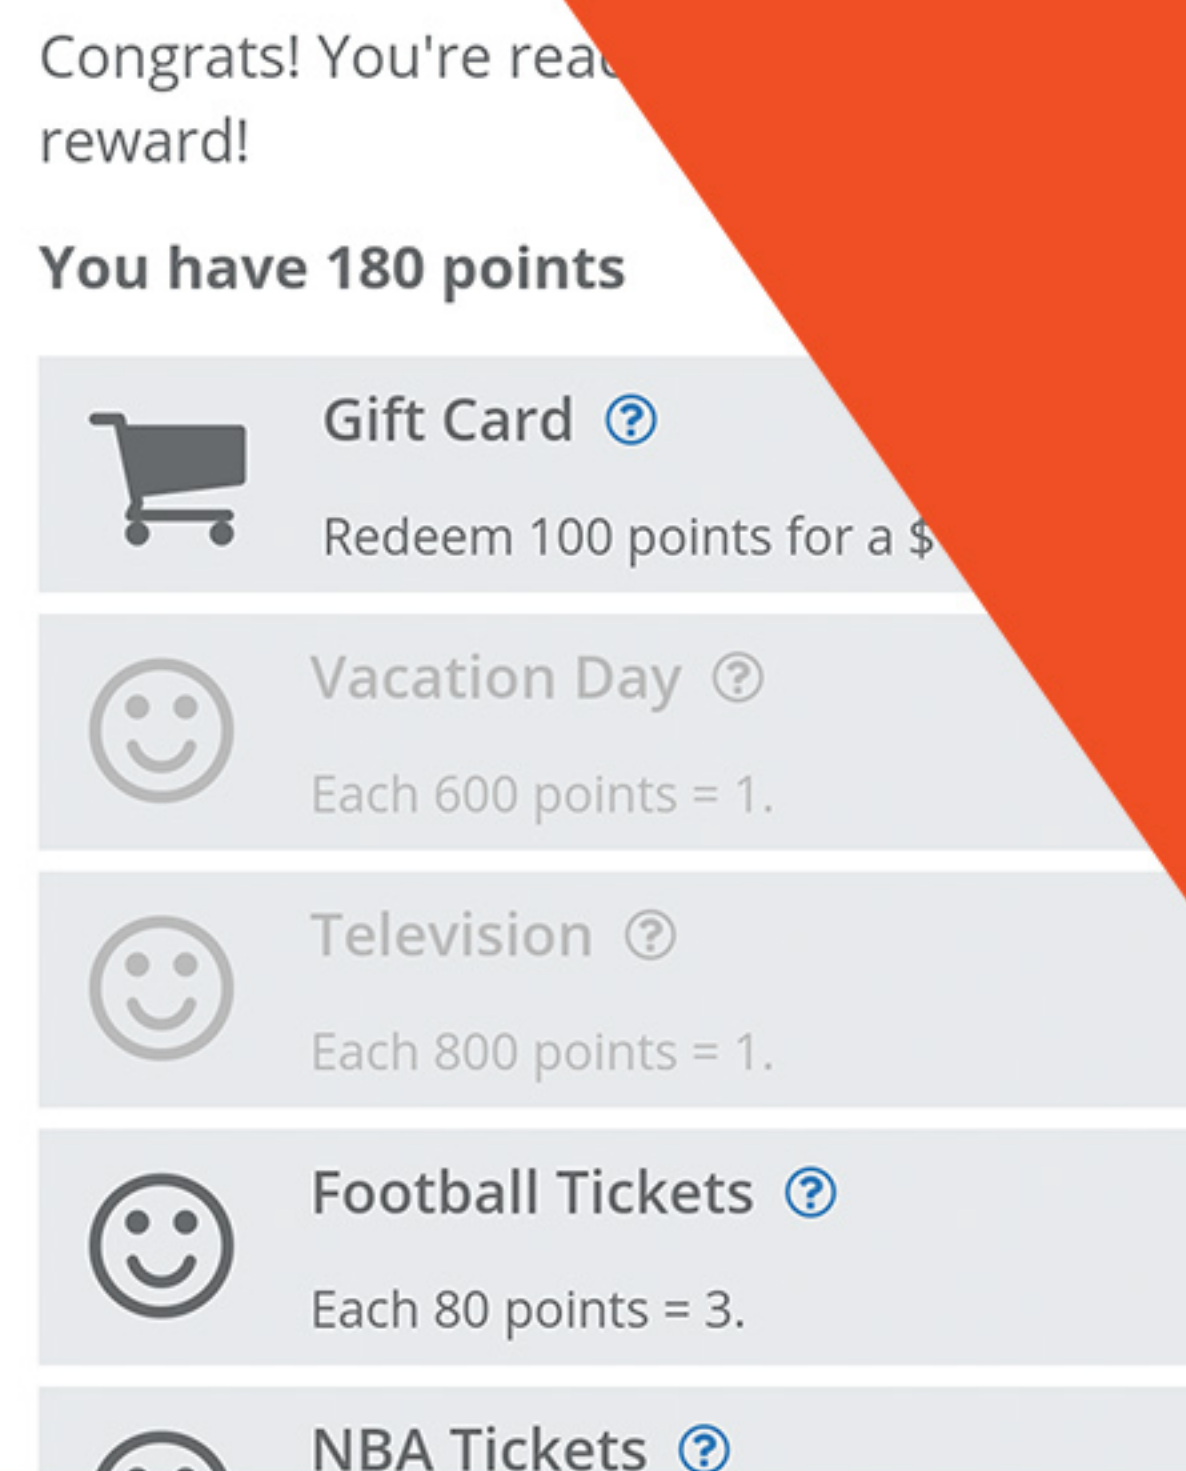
Congrats! You're rea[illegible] reward!

You have 180 points

Gift Card ?

Redeem 100 points for a $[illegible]

Vacation Day ?

Each 600 points = 1.

Television ?

Each 800 points = 1.

Football Tickets ?

Each 80 points = 3.

NBA Tickets ?